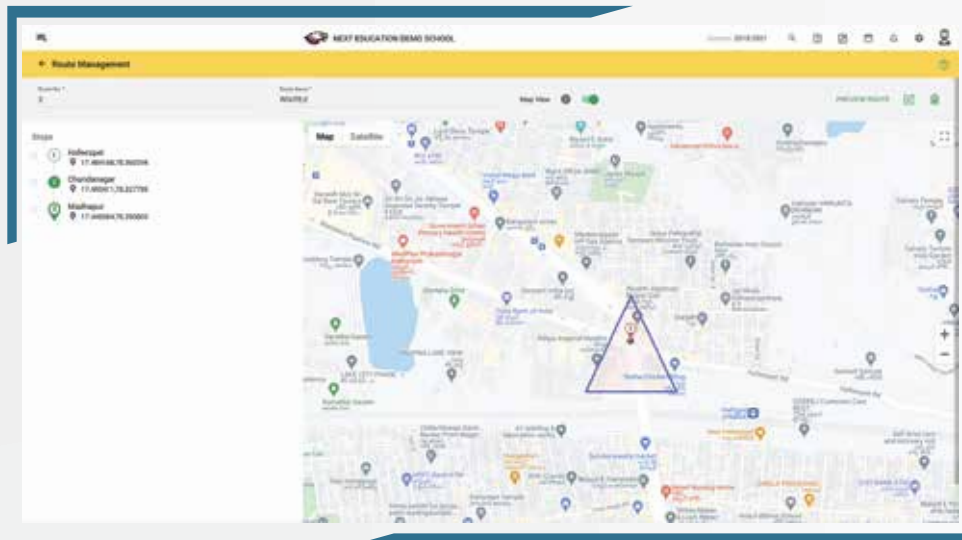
NEXT EDUCATION DEMO SCHOOL

2018-2021

← Route Management

Route No *

3

Route Name *

ROUTE3

Map View

Stops

Hafeezpet

17.484148,78.360596

Chandanagar

17.493411,78.327766

Madhapur

17.448984,78.390003

Map

Satellite

+

−